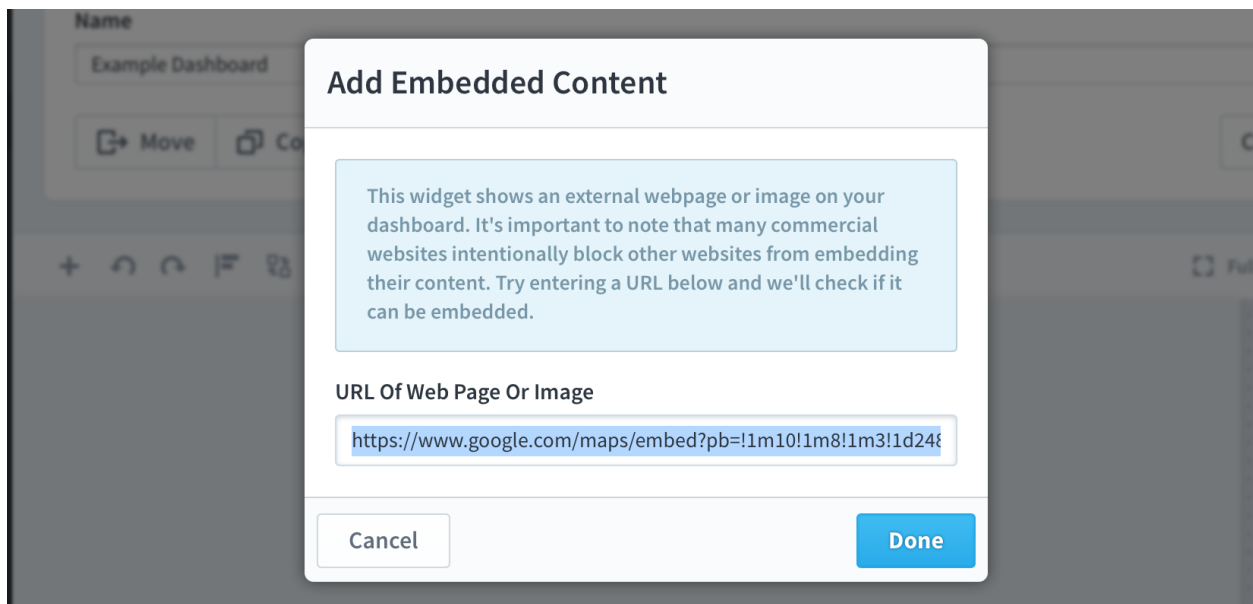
Name

Example Dashboard

Move

Co

C

Fu

Add Embedded Content

This widget shows an external webpage or image on your dashboard. It's important to note that many commercial websites intentionally block other websites from embedding their content. Try entering a URL below and we'll check if it can be embedded.

URL Of Web Page Or Image

https://www.google.com/maps/embed?pb=!1m10!1m8!1m3!1d24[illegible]

Cancel

Done